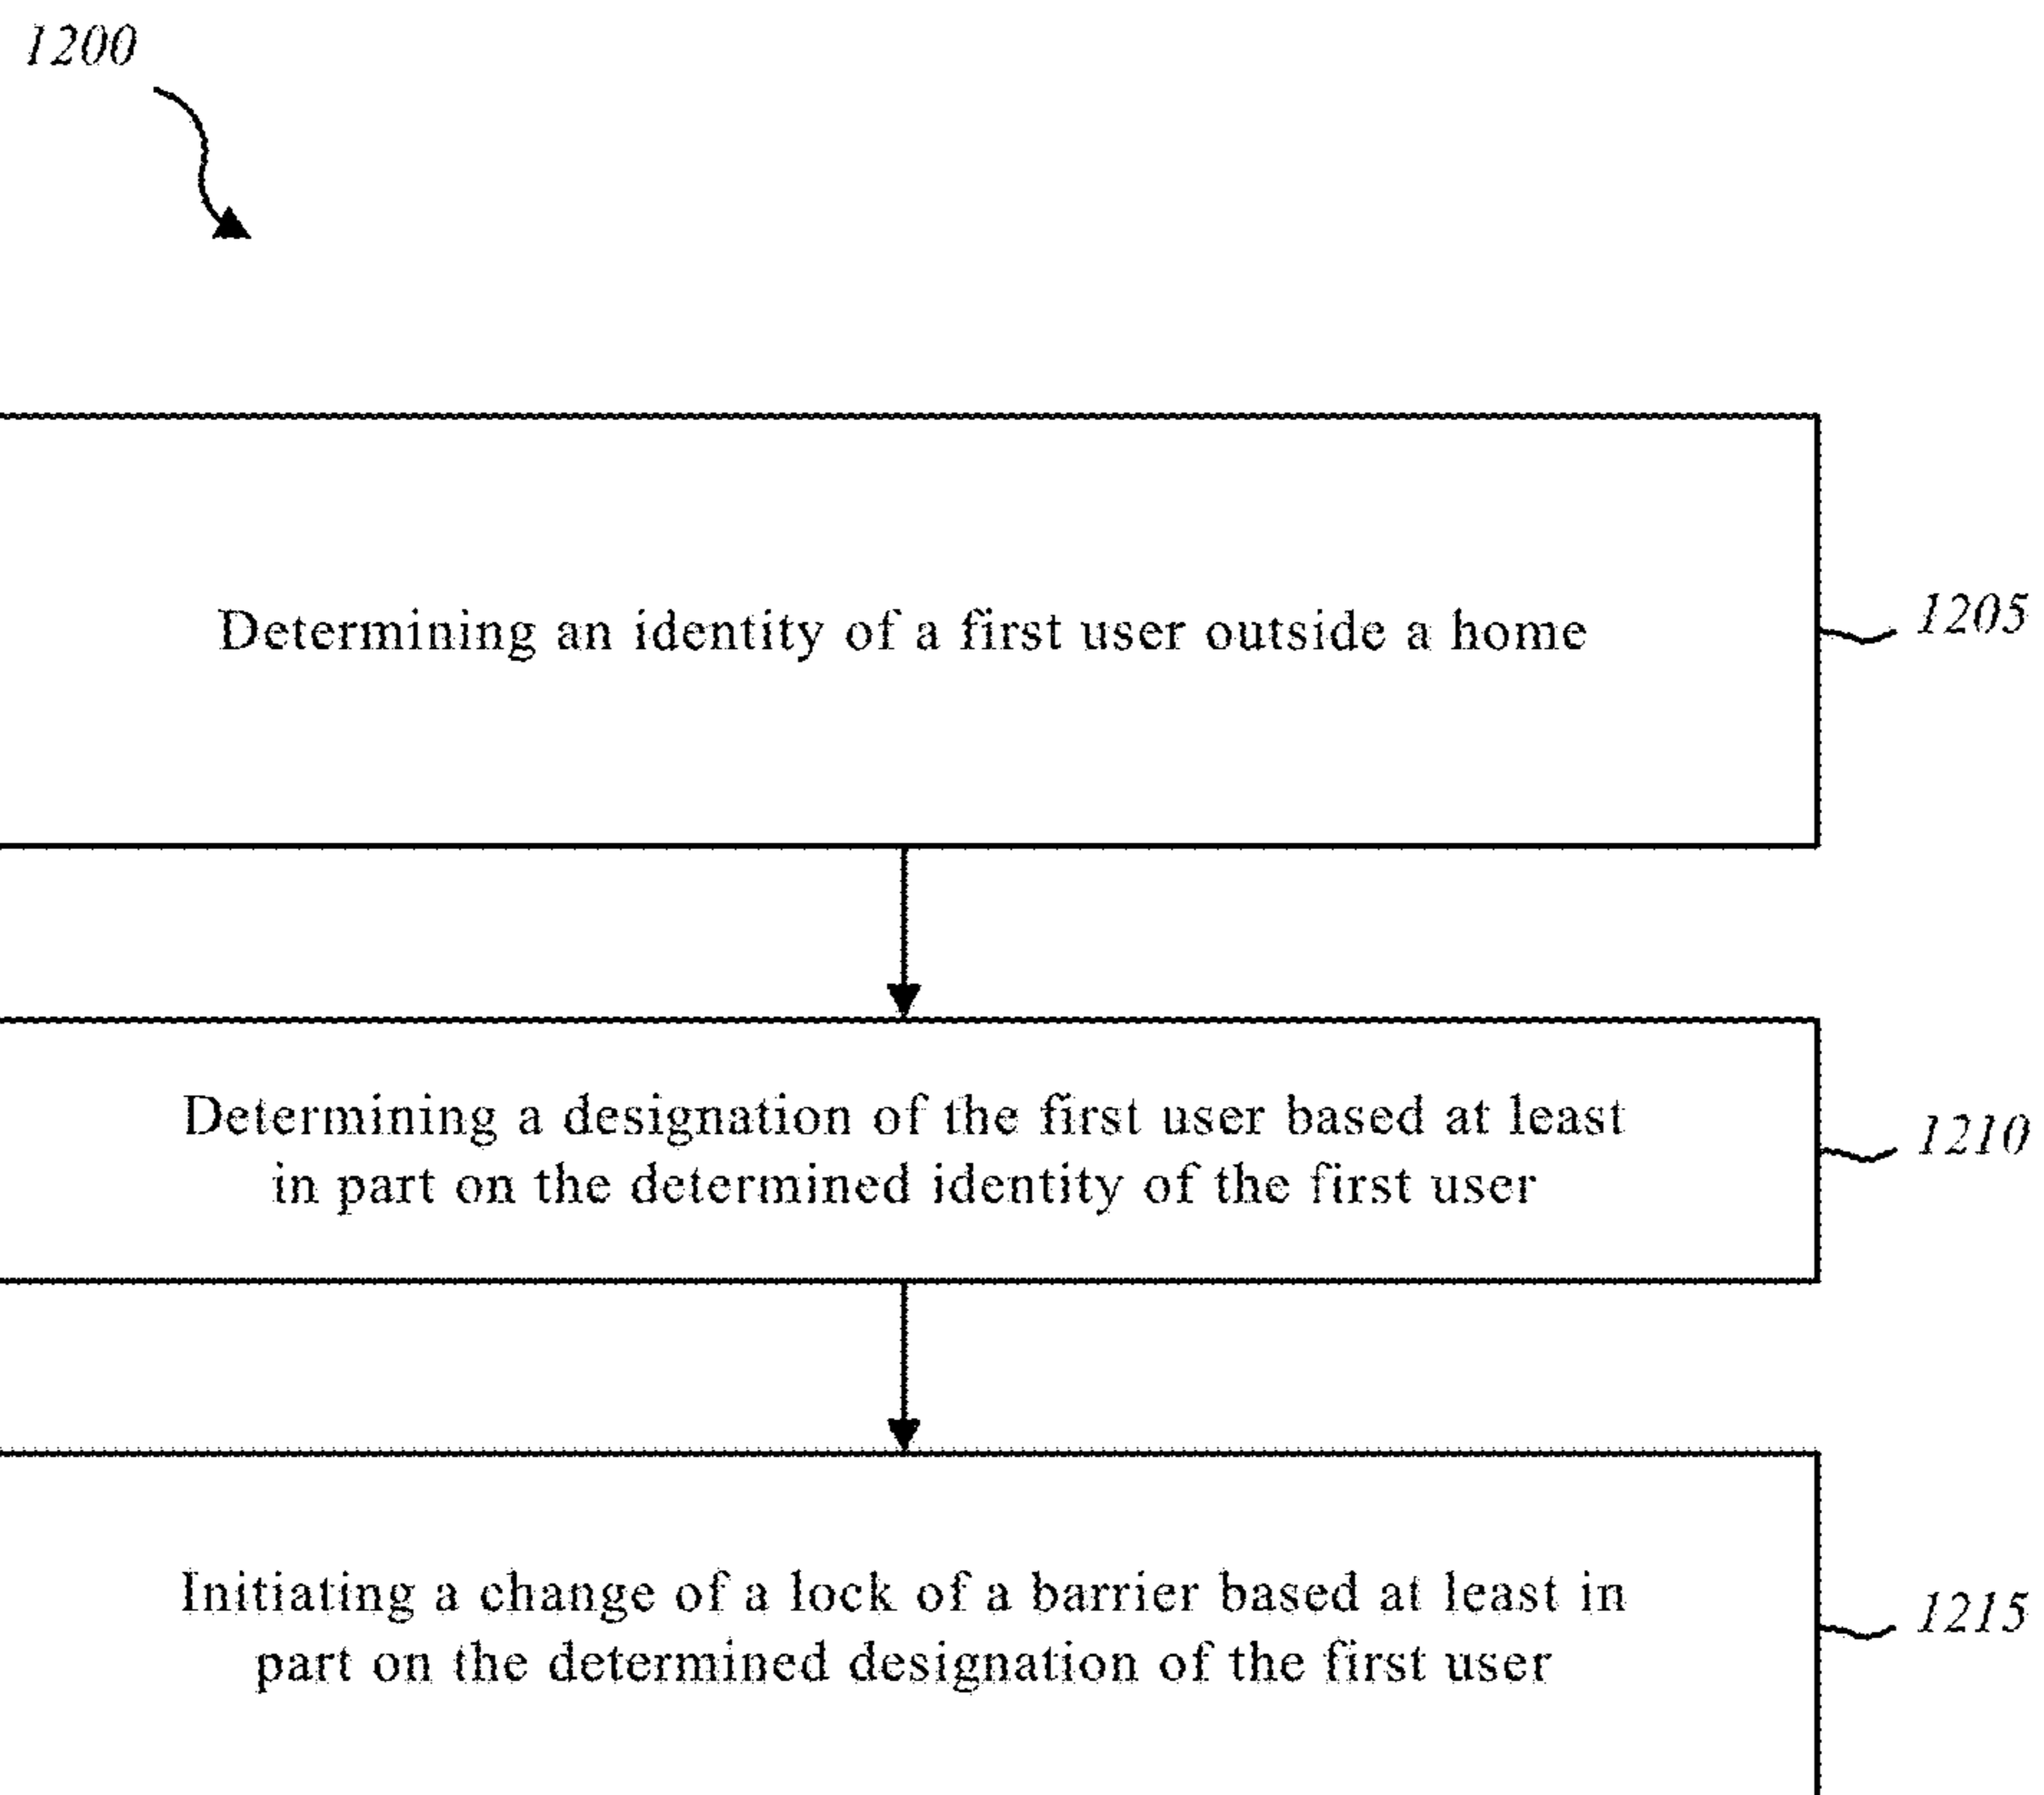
1200

Determining an identity of a first user outside a home

1205

Determining a designation of the first user based at least in part on the determined identity of the first user

1210

Initiating a change of a lock of a barrier based at least in part on the determined designation of the first user

1215